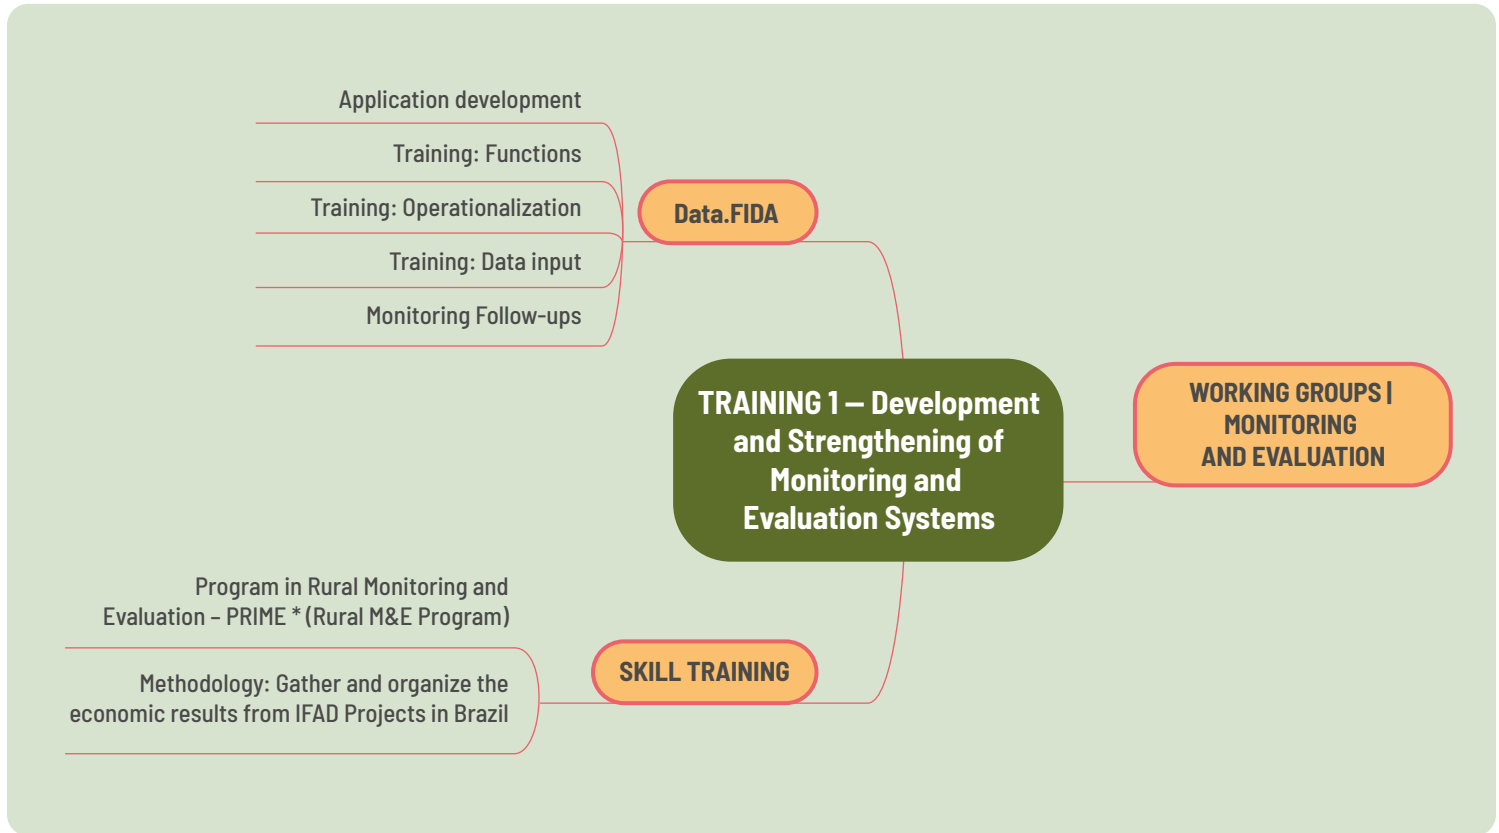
Application development

Training: Functions

Training: Operationalization

Training: Data input

Monitoring Follow-ups

Data.FIDA

TRAINING 1 – Development and Strengthening of Monitoring and Evaluation Systems

WORKING GROUPS | MONITORING AND EVALUATION

Program in Rural Monitoring and Evaluation – PRIME * (Rural M&E Program)

Methodology: Gather and organize the economic results from IFAD Projects in Brazil

SKILL TRAINING